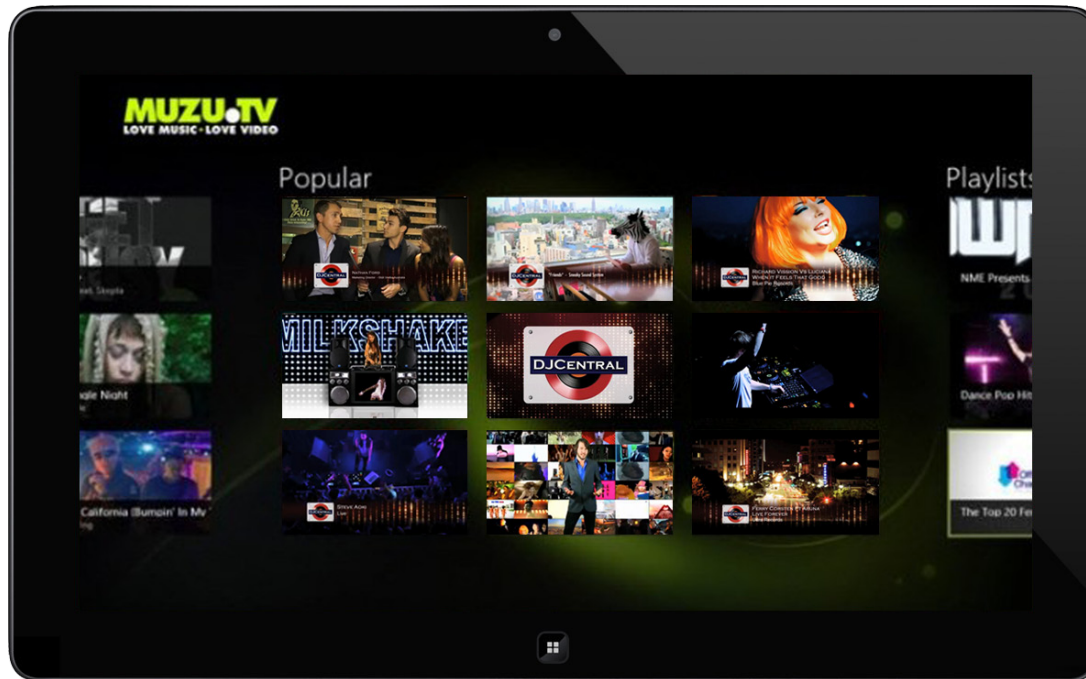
MUZU.TV
LOVE MUSIC • LOVE VIDEO

Popular

Playlists

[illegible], Skepta

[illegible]gle Night

California (Bumpin' In My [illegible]

DJCENTRAL

Richard Vission Vs Luciana
When It Feels That Good

MILKSHAKE

DJCENTRAL

Steve Aoki

Ferry Corsten ft Aruna
Live Forever

NME Presents

Dance Pop Hit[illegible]

The Top 20 Fe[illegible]